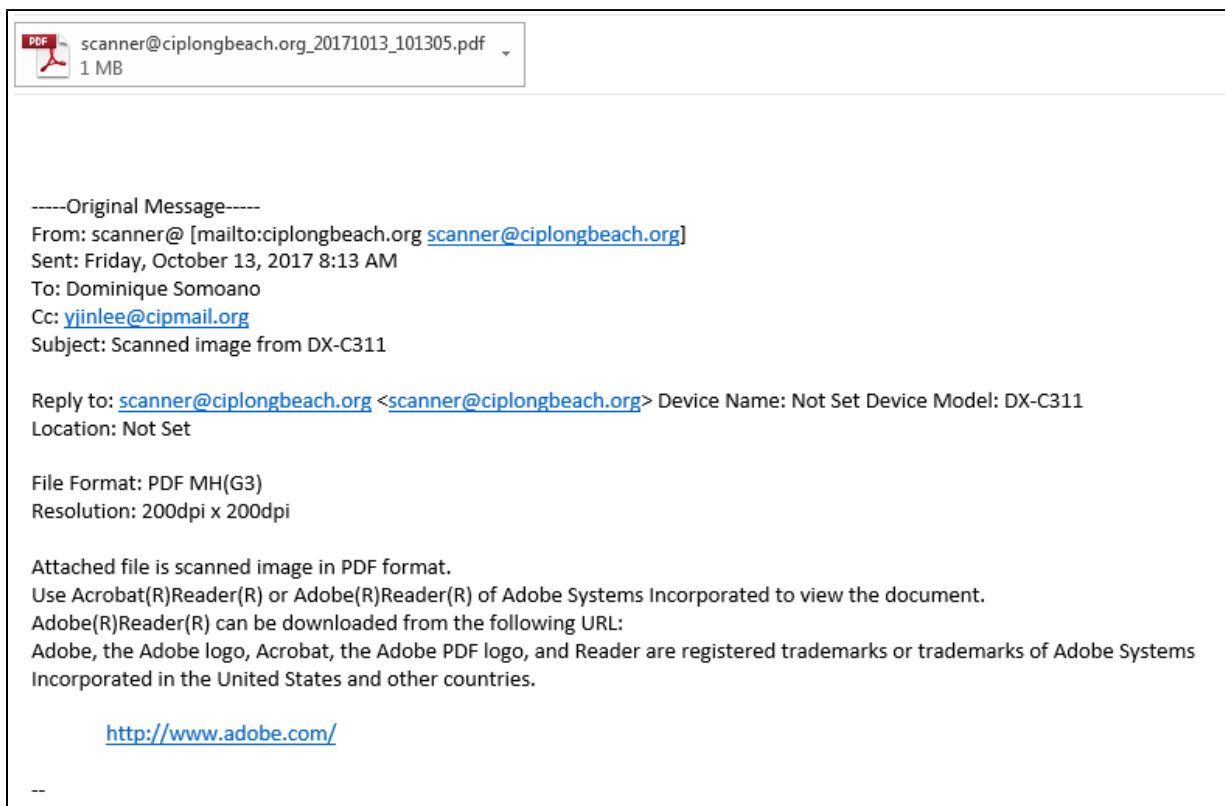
PDF
scanner@ciplongbeach.org_20171013_101305.pdf
1 MB

-----Original Message-----
From: scanner@ [mailto:ciplongbeach.org scanner@ciplongbeach.org]
Sent: Friday, October 13, 2017 8:13 AM
To: Dominique Somoano
Cc: yjinlee@cipmail.org
Subject: Scanned image from DX-C311

Reply to: scanner@ciplongbeach.org <scanner@ciplongbeach.org> Device Name: Not Set Device Model: DX-C311
Location: Not Set

File Format: PDF MH(G3)
Resolution: 200dpi x 200dpi

Attached file is scanned image in PDF format.
Use Acrobat(R)Reader(R) or Adobe(R)Reader(R) of Adobe Systems Incorporated to view the document.
Adobe(R)Reader(R) can be downloaded from the following URL:
Adobe, the Adobe logo, Acrobat, the Adobe PDF logo, and Reader are registered trademarks or trademarks of Adobe Systems Incorporated in the United States and other countries.

http://www.adobe.com/

--